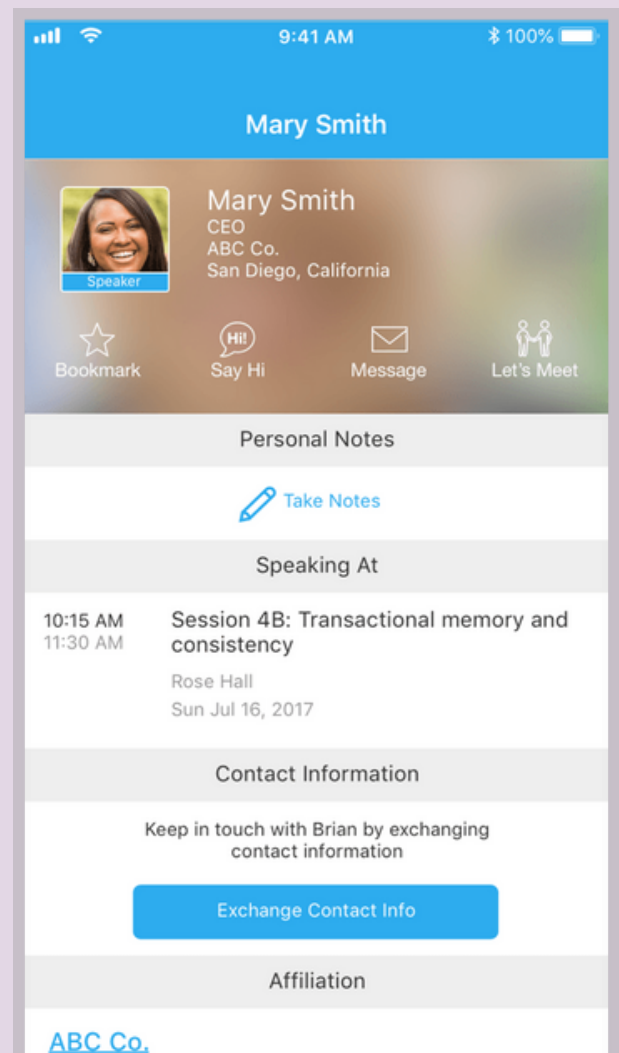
9:41 AM
100%

Mary Smith

Mary Smith
CEO
ABC Co.
San Diego, California

Speaker

Bookmark
Hi!
Say Hi
Message
Let's Meet

Personal Notes

Take Notes

Speaking At

10:15 AM
11:30 AM
Session 4B: Transactional memory and consistency
Rose Hall
Sun Jul 16, 2017

Contact Information

Keep in touch with Brian by exchanging contact information

Exchange Contact Info

Affiliation

ABC Co.